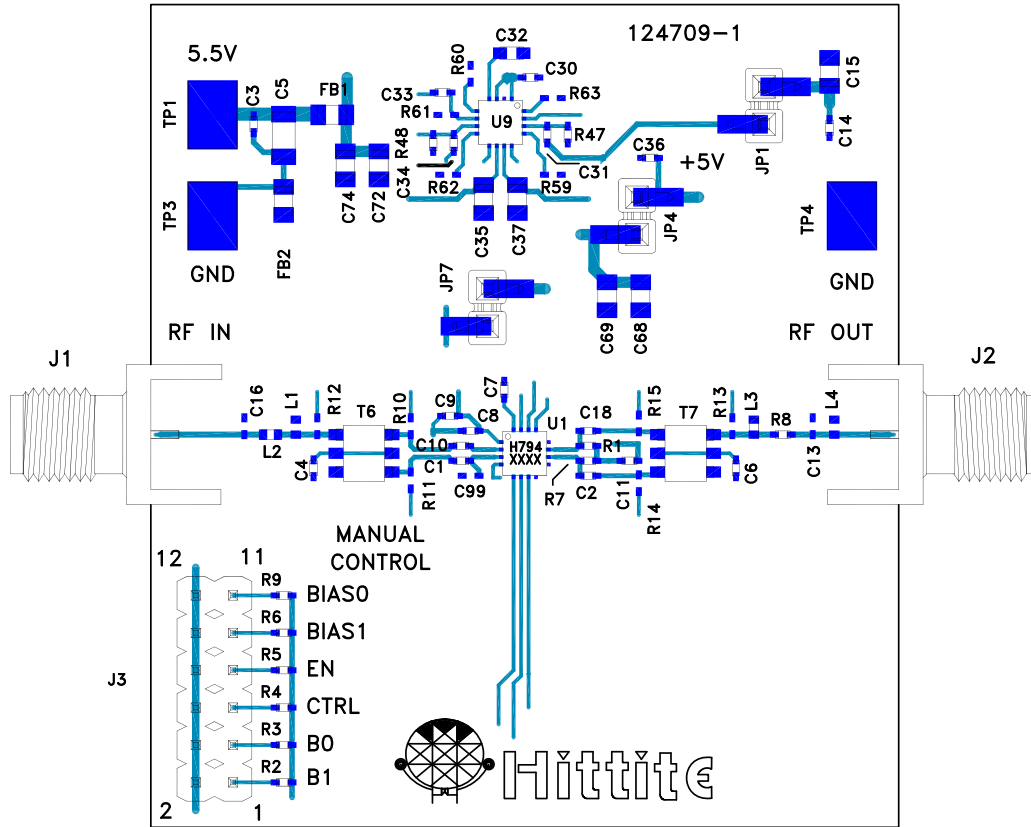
124709-1

5.5V

TP1 C3 C5 FB1

TP3

GND

FB2

C74 C72

C32 R60 C30 C33 R63 R61 U9 R47 R48 C34 R62 R59 C31 C35 C37

C36 +5V

C15 C14 JP1

JP4

TP4

GND

JP7

C69 C68

RF IN

RF OUT

J1

J2

C16 L1 R12 T6 R10 C9 C7 C8 U1 C18 R15 T7 R13 L3 R8 L4

L2 C10 H794 XXXX R1

C4 C1 C99 R7 C2 C6 C13

R11 C11 R14

MANUAL CONTROL

12 11

R9 BIAS0

R6 BIAS1

J3

R5 EN

R4 CTRL

R3 B0

R2 B1

2 1

Hittite